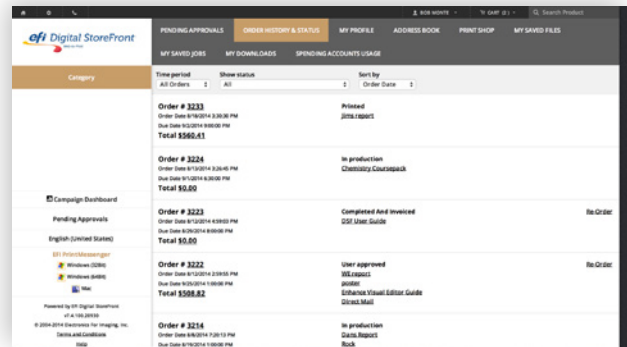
BOB MONTE | CART (0) | Search Product

efi Digital StoreFront

PENDING APPROVALS | ORDER HISTORY & STATUS | MY PROFILE | ADDRESS BOOK | PRINT SHOP | MY SAVED FILES

MY SAVED JOBS | MY DOWNLOADS | SPENDING ACCOUNTS USAGE

Category

Time period
All Orders

Show status
All

Sort by
Order Date

Order # 3233
Order Date 8/18/2014 3:39:36 PM
Due Date 9/2/2014 9:00:00 PM
Total $560.41

Printed
Jims report

Order # 3224
Order Date 8/13/2014 3:26:45 PM
Due Date 9/1/2014 8:30:00 PM
Total $0.00

In production
Chemistry Coursepack

Order # 3223
Order Date 8/12/2014 4:59:03 PM
Due Date 8/29/2014 8:00:00 PM
Total $0.00

Completed And Invoiced
DSF User Guide

Re-Order

Order # 3222
Order Date 8/12/2014 2:59:55 PM
Due Date 9/25/2014 1:00:00 PM
Total $508.82

User approved
WE report
poster
Enhance Visual Editor Guide
Direct Mail

Re-Order

Order # 3214
Order Date 8/6/2014 7:20:13 PM
Due Date 8/19/2014 1:00:00 PM

In production
Darts Report
Rock

Campaign Dashboard

Pending Approvals

English (United States)

EFI PrintMessenger
Windows (32Bit)
Windows (64Bit)
Mac

Powered by EFI Digital StoreFront
v7.4.100.28936
© 2004-2014 Electronics For Imaging, Inc.
Terms and Conditions
Help